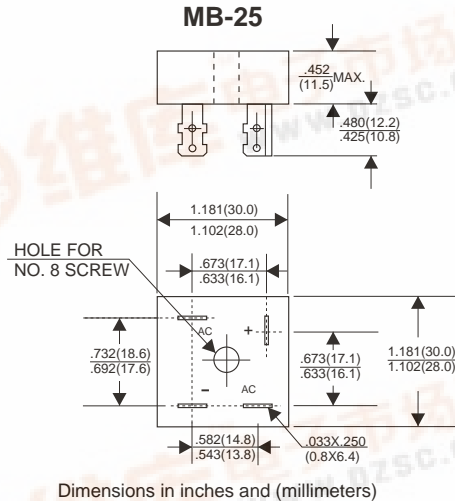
MB-25

$\frac{.452}{(11.5)}$MAX.

$\frac{.480(12.2)}{.425(10.8)}$

$\frac{1.181(30.0)}{1.102(28.0)}$

HOLE FOR NO. 8 SCREW

$\frac{.673(17.1)}{.633(16.1)}$

AC

+

$\frac{.732(18.6)}{.692(17.6)}$

$\frac{.673(17.1)}{.633(16.1)}$

$\frac{1.181(30.0)}{1.102(28.0)}$

–

AC

$\frac{.582(14.8)}{.543(13.8)}$

.033X.250 (0.8X6.4)

Dimensions in inches and (millimeters)